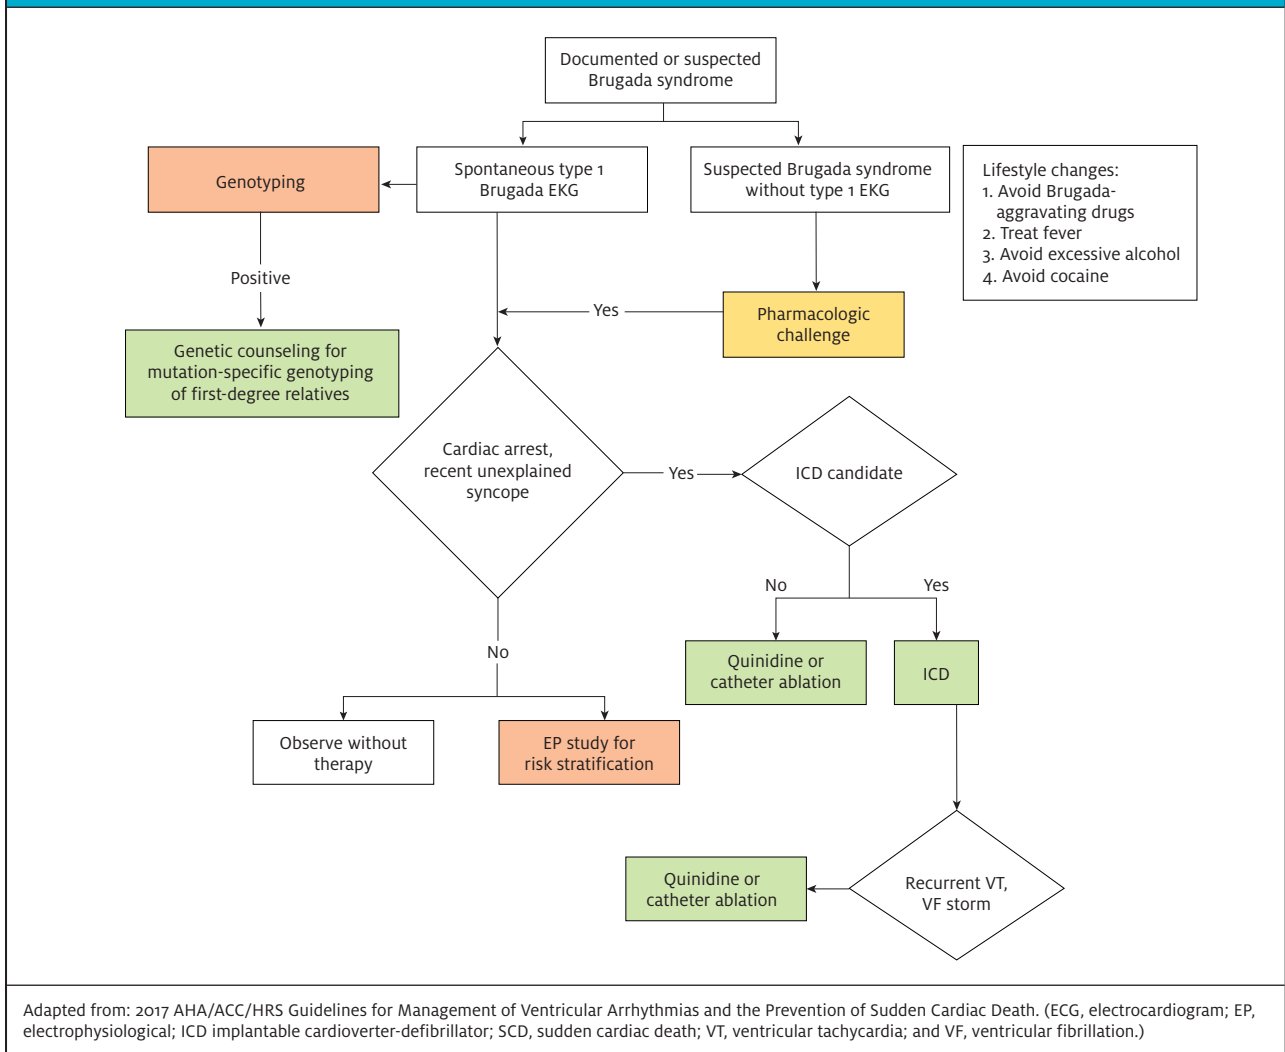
Documented or suspected Brugada syndrome

Genotyping

Spontaneous type 1 Brugada EKG

Suspected Brugada syndrome without type 1 EKG

Lifestyle changes:
1. Avoid Brugada-aggravating drugs
2. Treat fever
3. Avoid excessive alcohol
4. Avoid cocaine

Positive

Yes

Pharmacologic challenge

Genetic counseling for mutation-specific genotyping of first-degree relatives

Cardiac arrest, recent unexplained syncope

Yes

ICD candidate

No

Yes

No

Quinidine or catheter ablation

ICD

Observe without therapy

EP study for risk stratification

Quinidine or catheter ablation

Recurrent VT, VF storm

Adapted from: 2017 AHA/ACC/HRS Guidelines for Management of Ventricular Arrhythmias and the Prevention of Sudden Cardiac Death. (ECG, electrocardiogram; EP, electrophysiological; ICD implantable cardioverter-defibrillator; SCD, sudden cardiac death; VT, ventricular tachycardia; and VF, ventricular fibrillation.)